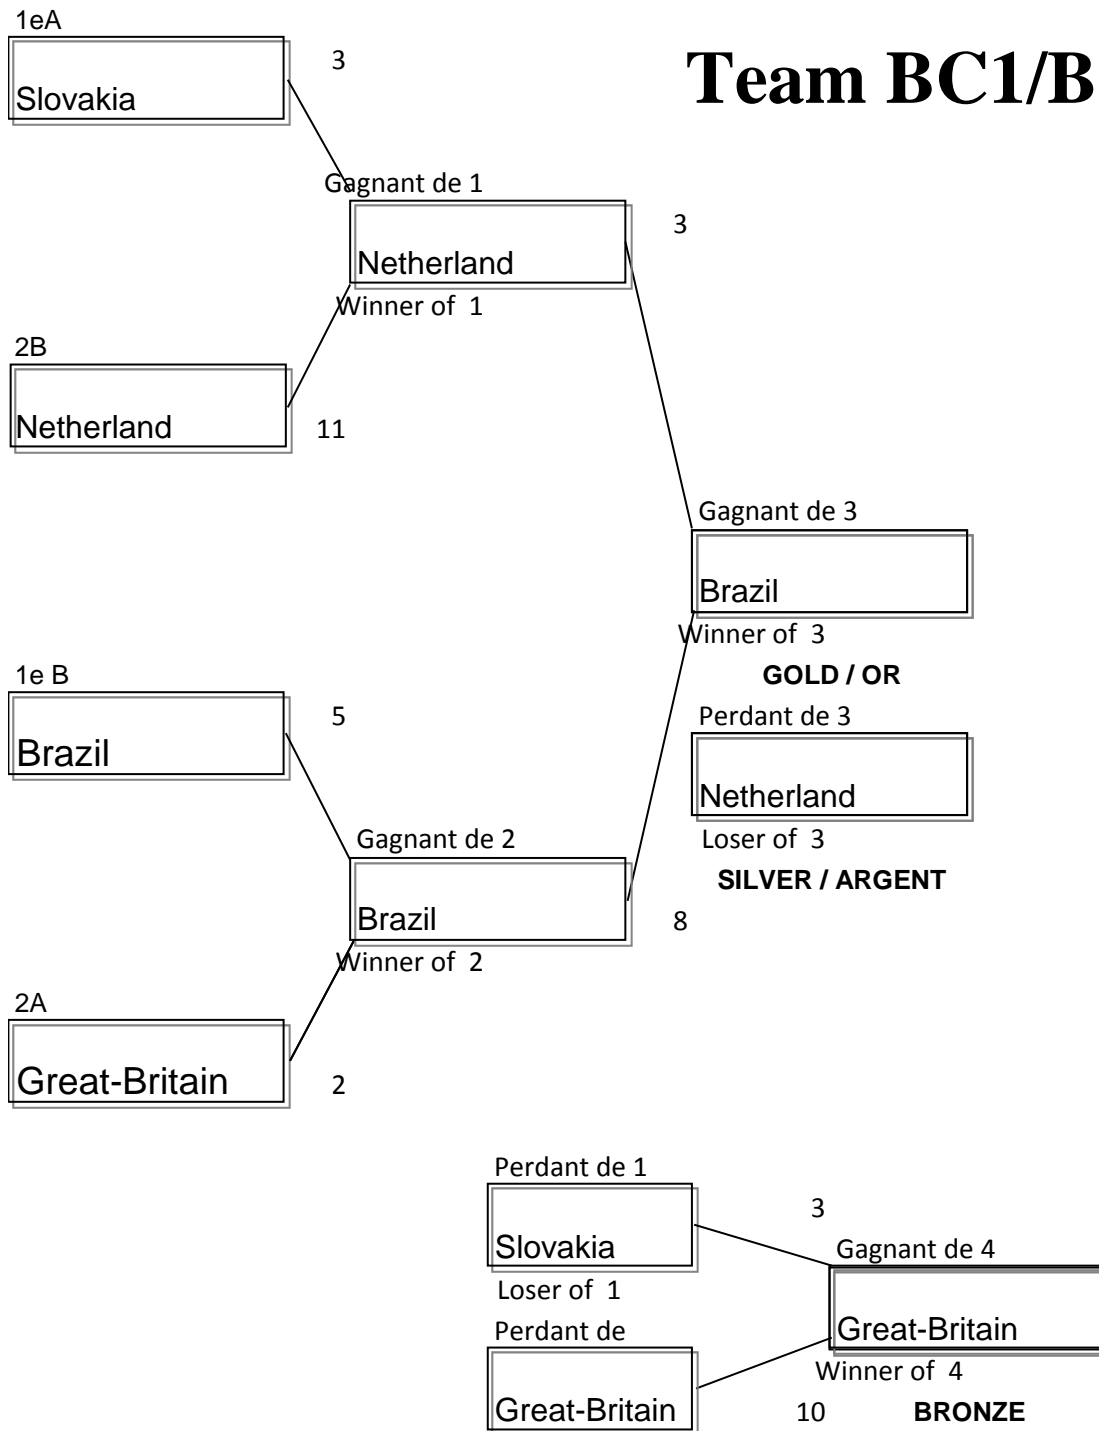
1eA

Slovakia

3

Team BC1/B

Gagnant de 1

Netherland

Winner of 1

3

2B

Netherland

11

Gagnant de 3

Brazil

Winner of 3

GOLD / OR

1e B

Brazil

5

Perdant de 3

Netherland

Loser of 3

SILVER / ARGENT

Gagnant de 2

Brazil

Winner of 2

8

2A

Great-Britain

2

Perdant de 1

Slovakia

Loser of 1

3

Gagnant de 4

Great-Britain

Winner of 4

Perdant de

Great-Britain

10

BRONZE